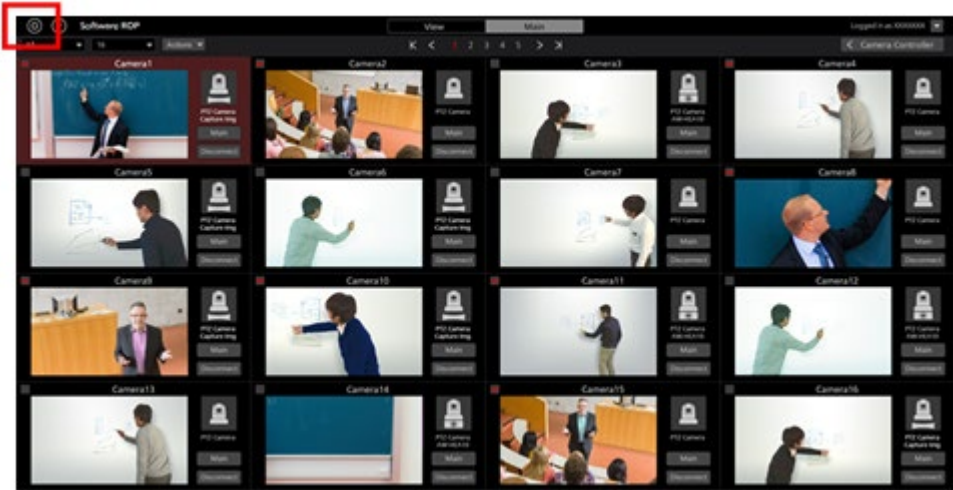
Software RDP

View | Main

Logged in as XXXXXXX

16 | Actions

1 2 3 4 5

Camera Controller

Camera1
PTZ Camera Capture Img
Main
Disconnect

Camera2
PTZ Camera
Main
Disconnect

Camera3
PTZ Camera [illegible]
Main
Disconnect

Camera4
PTZ Camera
Main
Disconnect

Camera5
PTZ Camera
Main
Disconnect

Camera6
PTZ Camera Capture Img
Main
Disconnect

Camera7
PTZ Camera
Main
Disconnect

Camera8
PTZ Camera
Main
Disconnect

Camera9
PTZ Camera Capture Img
Main
Disconnect

Camera10
PTZ Camera
Main
Disconnect

Camera11
PTZ Camera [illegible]
Main
Disconnect

Camera12
PTZ Camera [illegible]
Main
Disconnect

Camera13
PTZ Camera
Main
Disconnect

Camera14
PTZ Camera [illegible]
Main
Disconnect

Camera15
PTZ Camera
Main
Disconnect

Camera16
PTZ Camera Capture Img
Main
Disconnect